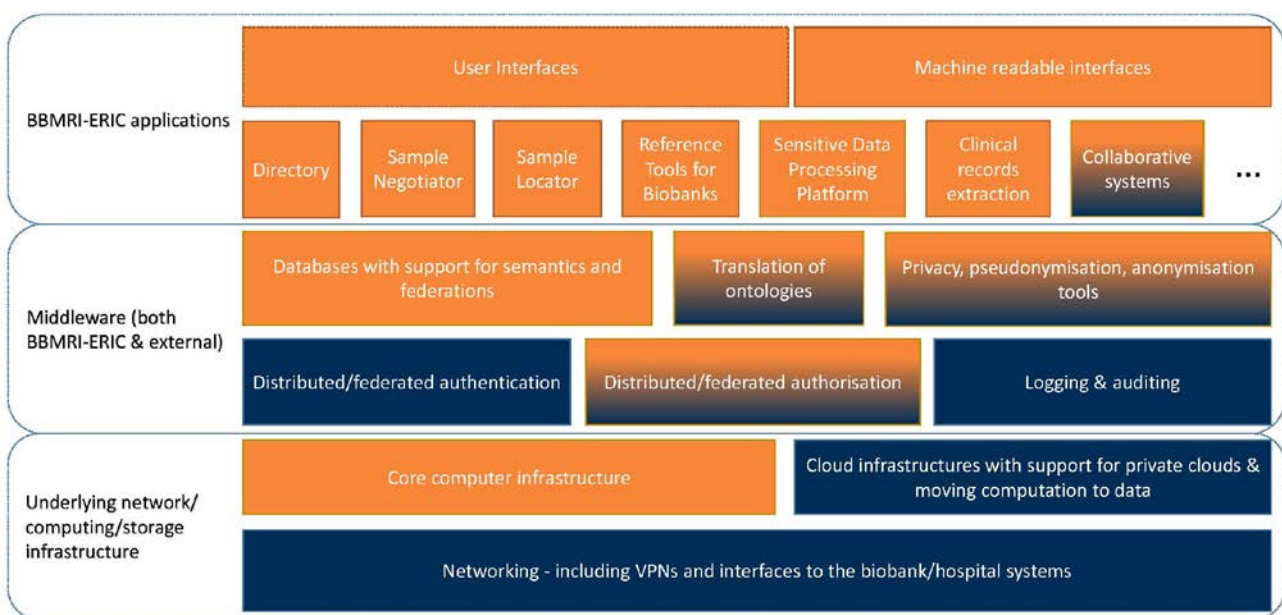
BBMRI-ERIC applications

User Interfaces

Machine readable interfaces

Directory

Sample Negotiator

Sample Locator

Reference Tools for Biobanks

Sensitive Data Processing Platform

Clinical records extraction

Collaborative systems

...

Middleware (both BBMRI-ERIC & external)

Databases with support for semantics and federations

Translation of ontologies

Privacy, pseudonymisation, anonymisation tools

Distributed/federated authentication

Distributed/federated authorisation

Logging & auditing

Underlying network/ computing/storage infrastructure

Core computer infrastructure

Cloud infrastructures with support for private clouds & moving computation to data

Networking - including VPNs and interfaces to the biobank/hospital systems